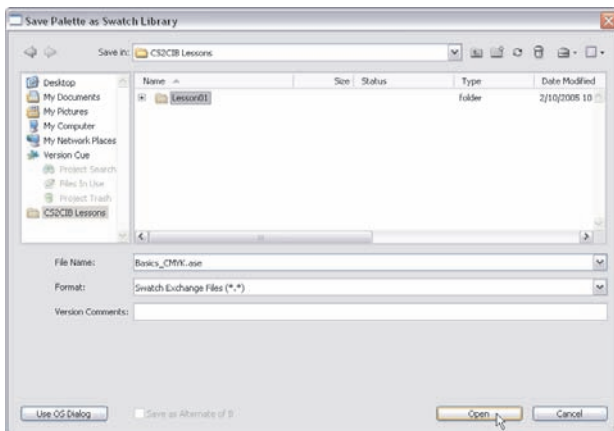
Save Palette as Swatch Library

Save in: CS2CIB Lessons

Desktop
My Documents
My Pictures
My Computer
My Network Places
Version Cue
Project Search
Files In Use
Project Trash
CS2CIB Lessons

| Name | Size | Status | Type | Date Modified |
|---|---|---|---|---|
| Lesson01 | | | Folder | 2/10/2005 10 |

File Name: Basics_CMYK.ase

Format: Swatch Exchange Files (*.*)

Version Comments:

Use OS Dialog

Save as Alternate of B

Open

Cancel